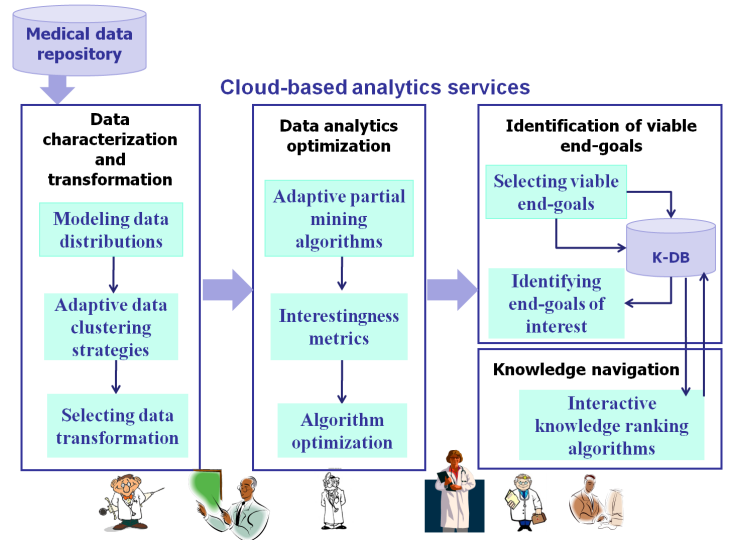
Medical data repository

Cloud-based analytics services

Data characterization and transformation

Modeling data distributions

Adaptive data clustering strategies

Selecting data transformation

Data analytics optimization

Adaptive partial mining algorithms

Interestingness metrics

Algorithm optimization

Identification of viable end-goals

Selecting viable end-goals

K-DB

Identifying end-goals of interest

Knowledge navigation

Interactive knowledge ranking algorithms